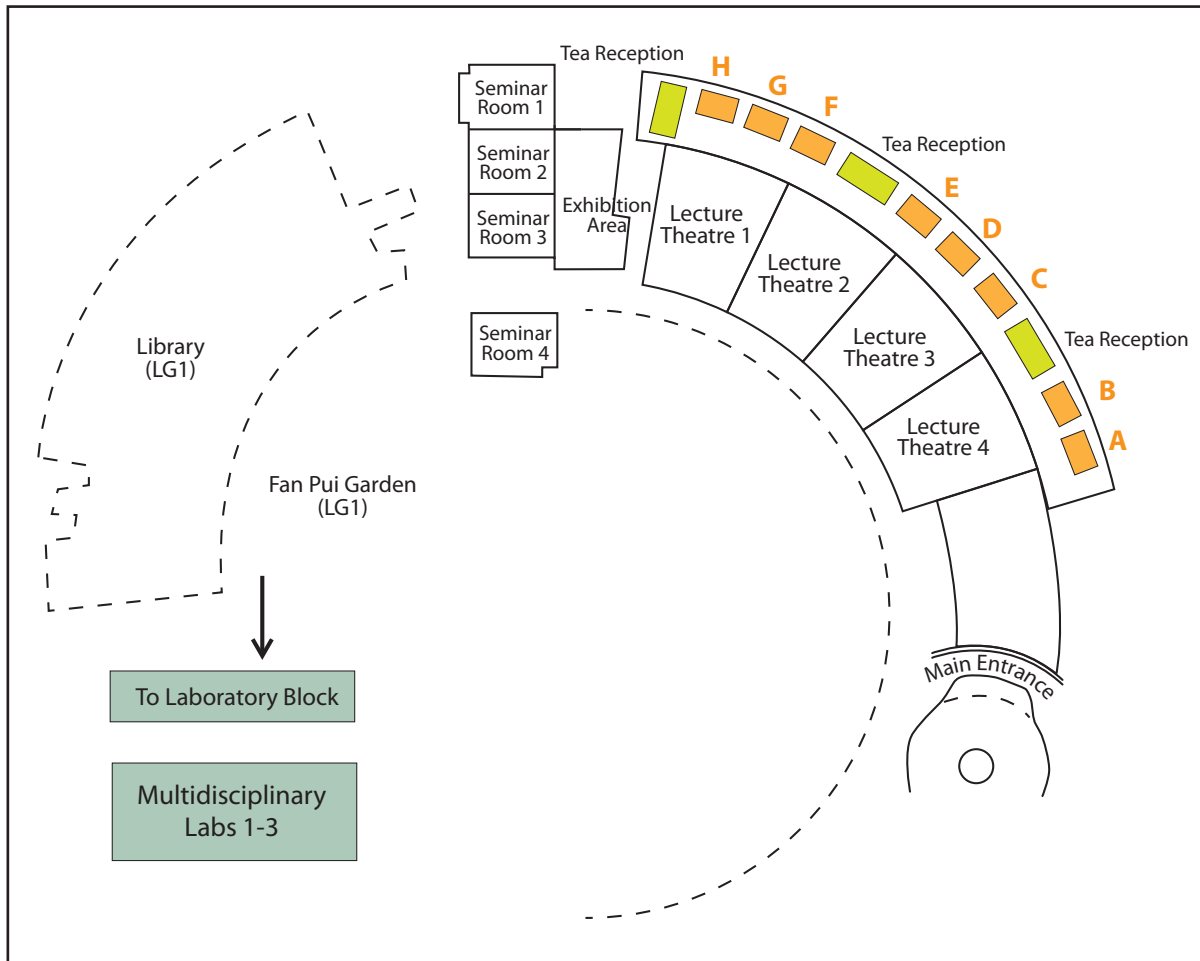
Tea Reception

H

G

F

Tea Reception

E

D

C

Tea Reception

B

A

Seminar Room 1

Seminar Room 2

Seminar Room 3

Exhibition Area

Lecture Theatre 1

Lecture Theatre 2

Lecture Theatre 3

Lecture Theatre 4

Seminar Room 4

Library (LG1)

Fan Pui Garden (LG1)

To Laboratory Block

Multidisciplinary Labs 1-3

Main Entrance